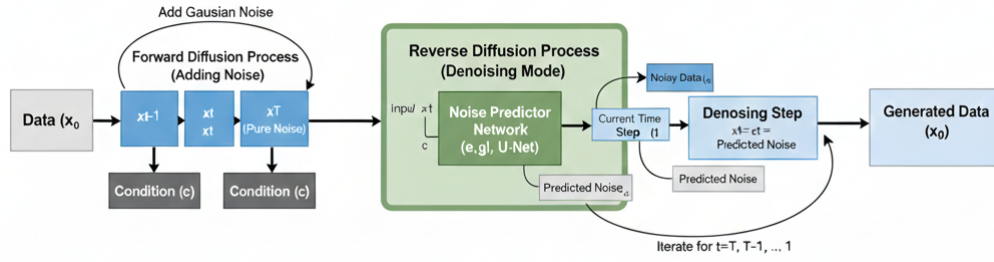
Add Gausian Noise

Forward Diffusion Process
(Adding Noise)

Data (x₀

xt-1

xt
xt

xT
(Pure Noise)

Condition (c)

Condition (c)

Reverse Diffusion Process
(Denoising Mode)

inpu/ xt

c

Noise Predictor
Network
(e,gl, U-Net)

Predicted Noise

Noiay Data

Current Time
Step (1

Denosing Step
xt= ct =
Predicted Noise

Predicted Noise

Generated Data
(x₀)

Iterate for t=T, T-1, ..., 1